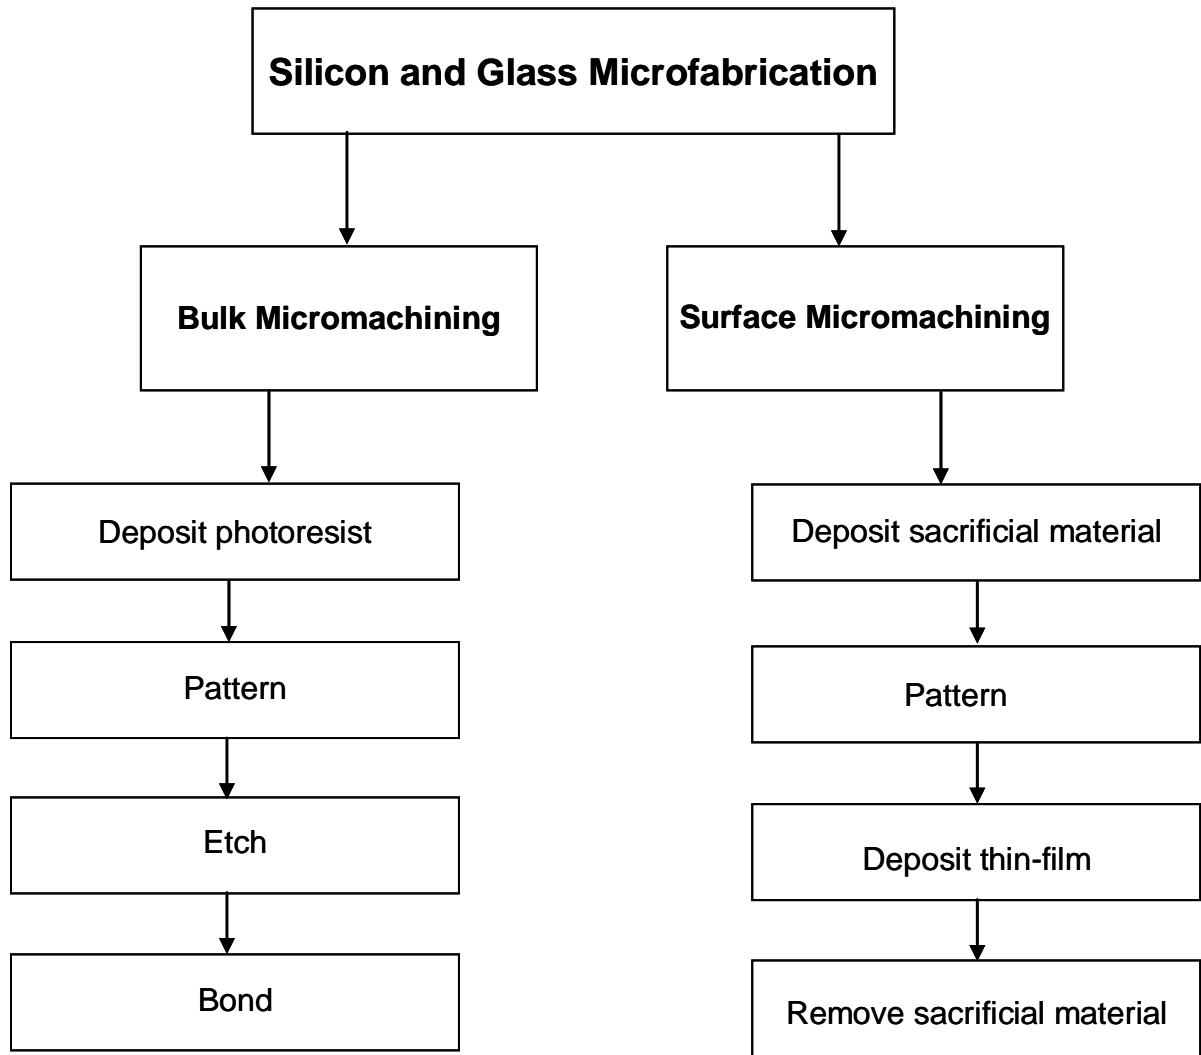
Silicon and Glass Microfabrication

Bulk Micromachining

Deposit photoresist

Pattern

Etch

Bond

Surface Micromachining

Deposit sacrificial material

Pattern

Deposit thin-film

Remove sacrificial material